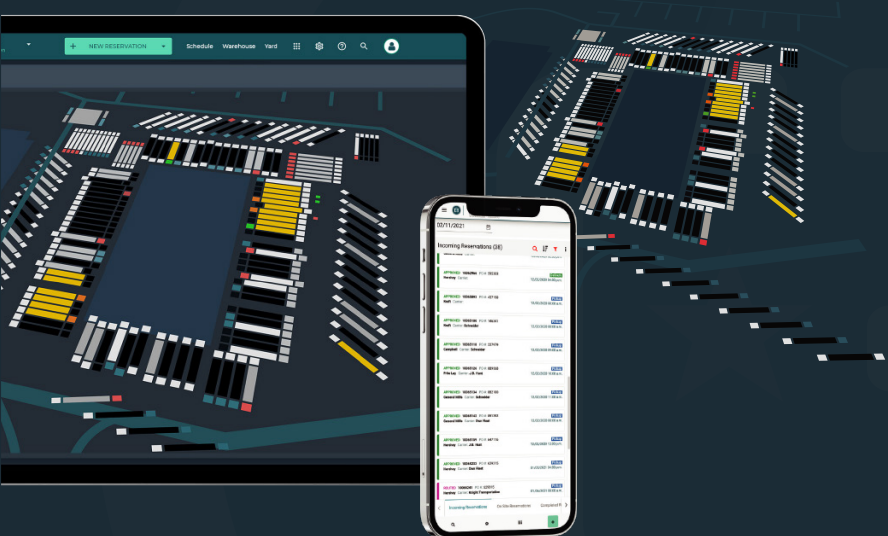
NEW RESERVATION

Schedule

Warehouse

Yard

02/11/2021

Incoming Reservations (24)

APPROVED

Hershey

APPROVED

APPROVED

APPROVED

APPROVED

APPROVED

APPROVED

APPROVED

APPROVED

APPROVED

APPROVED

Hershey

Incoming Reservations

On Site Reservations

Completed R